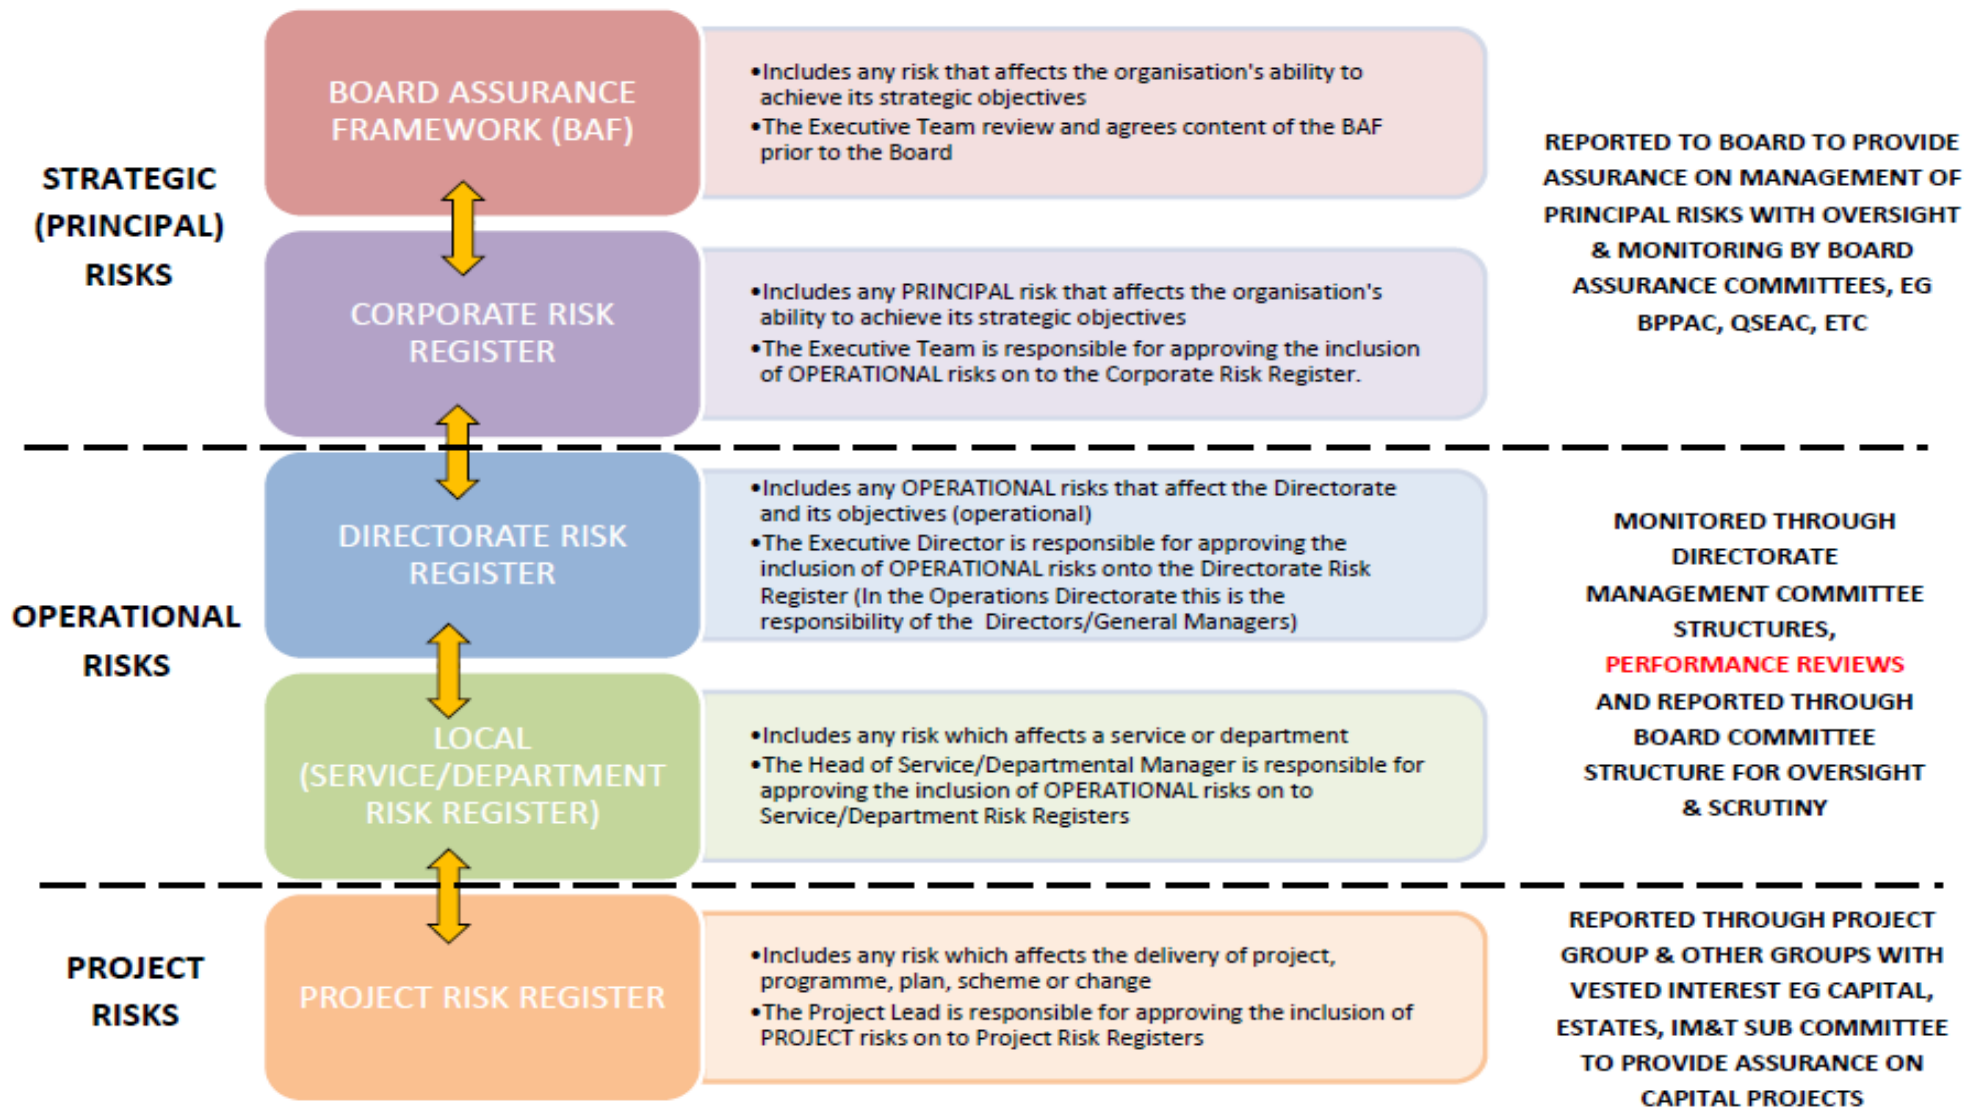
STRATEGIC (PRINCIPAL) RISKS

BOARD ASSURANCE FRAMEWORK (BAF)

•Includes any risk that affects the organisation's ability to achieve its strategic objectives
•The Executive Team review and agrees content of the BAF prior to the Board

CORPORATE RISK REGISTER

•Includes any PRINCIPAL risk that affects the organisation's ability to achieve its strategic objectives
•The Executive Team is responsible for approving the inclusion of OPERATIONAL risks on to the Corporate Risk Register.

REPORTED TO BOARD TO PROVIDE ASSURANCE ON MANAGEMENT OF PRINCIPAL RISKS WITH OVERSIGHT & MONITORING BY BOARD ASSURANCE COMMITTEES, EG BPPAC, QSEAC, ETC

OPERATIONAL RISKS

DIRECTORATE RISK REGISTER

•Includes any OPERATIONAL risks that affect the Directorate and its objectives (operational)
•The Executive Director is responsible for approving the inclusion of OPERATIONAL risks onto the Directorate Risk Register (In the Operations Directorate this is the responsibility of the Directors/General Managers)

LOCAL (SERVICE/DEPARTMENT RISK REGISTER)

•Includes any risk which affects a service or department
•The Head of Service/Departmental Manager is responsible for approving the inclusion of OPERATIONAL risks on to Service/Department Risk Registers

MONITORED THROUGH DIRECTORATE MANAGEMENT COMMITTEE STRUCTURES, PERFORMANCE REVIEWS AND REPORTED THROUGH BOARD COMMITTEE STRUCTURE FOR OVERSIGHT & SCRUTINY

PROJECT RISKS

PROJECT RISK REGISTER

•Includes any risk which affects the delivery of project, programme, plan, scheme or change
•The Project Lead is responsible for approving the inclusion of PROJECT risks on to Project Risk Registers

REPORTED THROUGH PROJECT GROUP & OTHER GROUPS WITH VESTED INTEREST EG CAPITAL, ESTATES, IM&T SUB COMMITTEE TO PROVIDE ASSURANCE ON CAPITAL PROJECTS